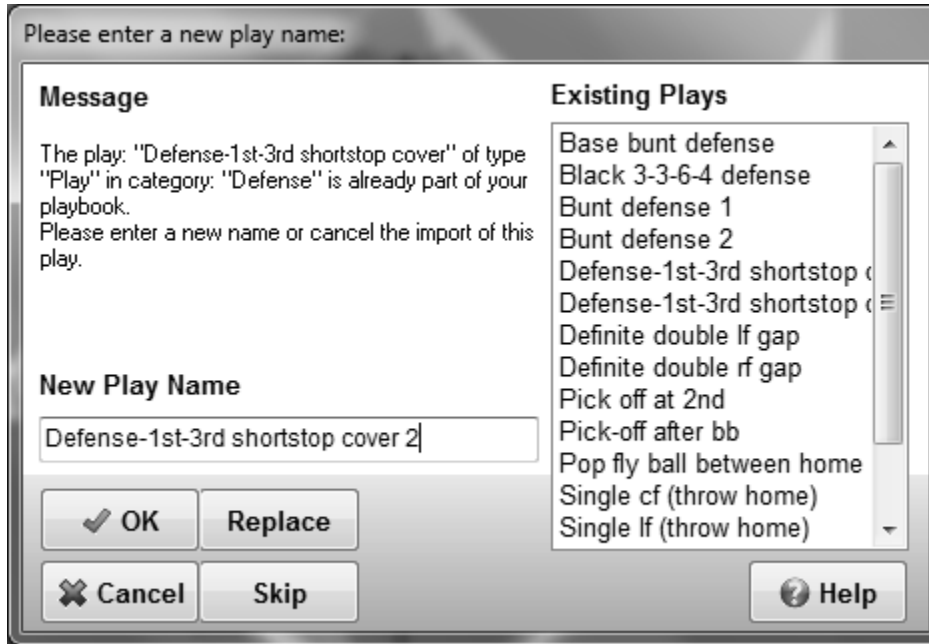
Please enter a new play name:

Message

The play: "Defense-1st-3rd shortstop cover" of type "Play" in category: "Defense" is already part of your playbook.
Please enter a new name or cancel the import of this play.

New Play Name

Defense-1st-3rd shortstop cover 2

OK
Replace
Cancel
Skip

Existing Plays

Base bunt defense
Black 3-3-6-4 defense
Bunt defense 1
Bunt defense 2
Defense-1st-3rd shortstop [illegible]
Defense-1st-3rd shortstop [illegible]
Definite double lf gap
Definite double rf gap
Pick off at 2nd
Pick-off after bb
Pop fly ball between home
Single cf (throw home)
Single lf (throw home)

Help